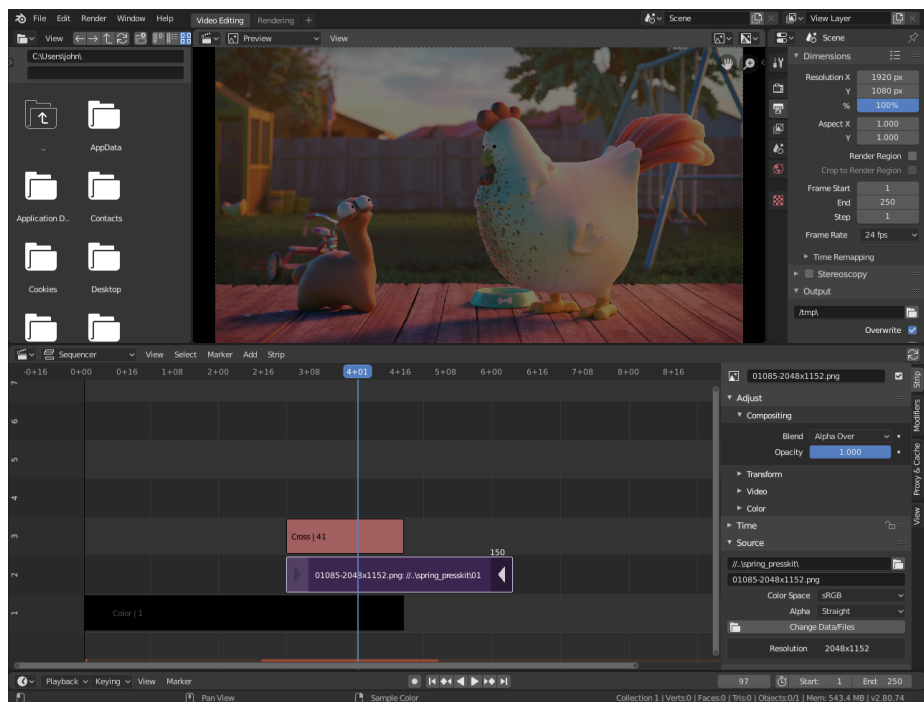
File Edit Render Window Help Video Editing Rendering +
Scene View Layer
View Preview View
Scene
C:\Users\john\
Dimensions
Resolution X 1920 px
Y 1080 px
% 100%
Aspect X 1.000
Y 1.000
Render Region
Crop to Render Region
Frame Start 1
End 250
Step 1
Frame Rate 24 fps
Time Remapping
Stereoscopy
Output
/tmp\
Overwrite
..
AppData
Application D..
Contacts
Cookies
Desktop
Sequencer View Select Marker Add Strip
-0+16 0+00 0+16 1+08 2+00 2+16 3+08 4+01 4+16 5+08 6+00 6+16 7+08 8+00 8+16
7
6
5
4
3
2
1
Cross | 41
150
01085-2048x1152.png: //..\spring_presskit\01
Color | 1
01085-2048x1152.png
Adjust
Compositing
Blend Alpha Over
Opacity 1.000
Transform
Video
Color
Time
Source
//..\spring_presskit\
01085-2048x1152.png
Color Space sRGB
Alpha Straight
Change Data/Files
Resolution 2048x1152
Strip
Modifiers
Proxy & Cache
View
Playback Keying View Marker
97 Start: 1 End: 250
Pan View
Sample Color
Collection 1 | Verts:0 | Faces:0 | Tris:0 | Objects:0/1 | Mem: 543.4 MB | v2.80.74